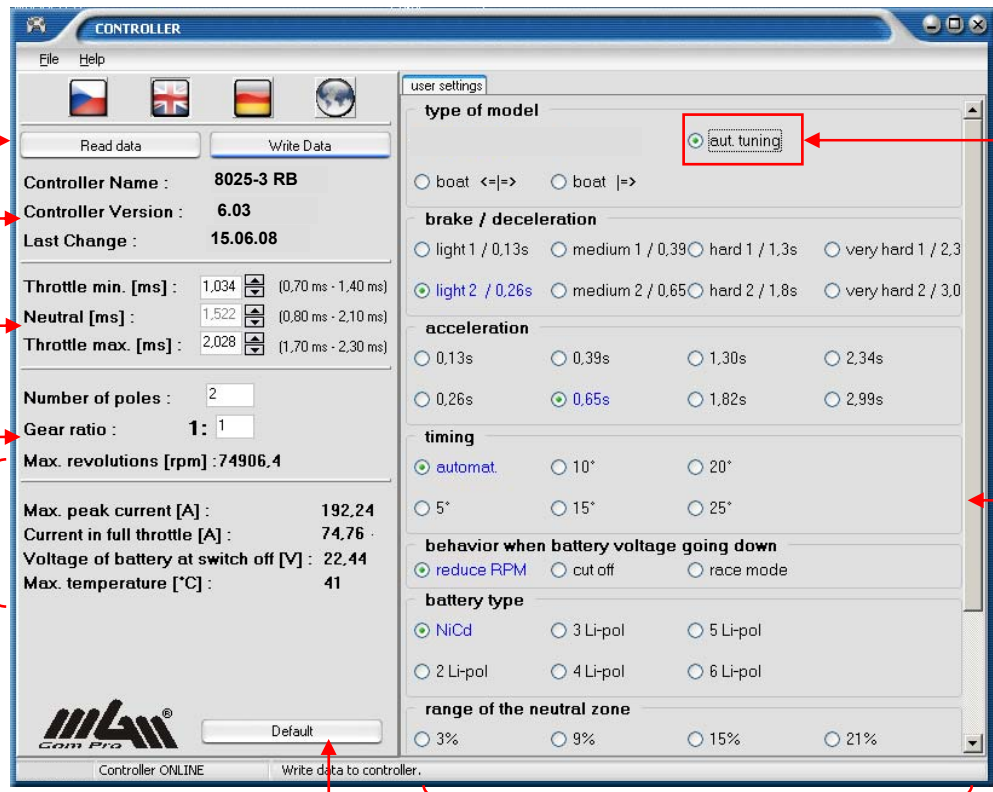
CONTROLLER

File Help

Read data
Write Data

Controller Name : 8025-3 RB
Controller Version : 6.03
Last Change : 15.06.08

Throttle min. [ms] : 1,034 (0,70 ms - 1,40 ms)
Neutral [ms] : 1,522 (0,80 ms - 2,10 ms)
Throttle max. [ms] : 2,028 (1,70 ms - 2,30 ms)

Number of poles : 2
Gear ratio : 1: 1
Max. revolutions [rpm] : 74906,4

Max. peak current [A] : 192,24
Current in full throttle [A] : 74,76
Voltage of battery at switch off [V] : 22,44
Max. temperature [°C] : 41

Gom Pro

Default

user settings

type of model
aut. tuning
boat <=|=>
boat |=>

brake / deceleration
light 1 / 0,13s
medium 1 / 0,39
hard 1 / 1,3s
very hard 1 / 2,3
light 2 / 0,26s
medium 2 / 0,65
hard 2 / 1,8s
very hard 2 / 3,0

acceleration
0,13s
0,39s
1,30s
2,34s
0,26s
0,65s
1,82s
2,99s

timing
automat.
10°
20°
5°
15°
25°

behavior when battery voltage going down
reduce RPM
cut off
race mode

battery type
NiCd
3 Li-pol
5 Li-pol
2 Li-pol
4 Li-pol
6 Li-pol

range of the neutral zone
3%
9%
15%
21%

Controller ONLINE
Write data to controller.